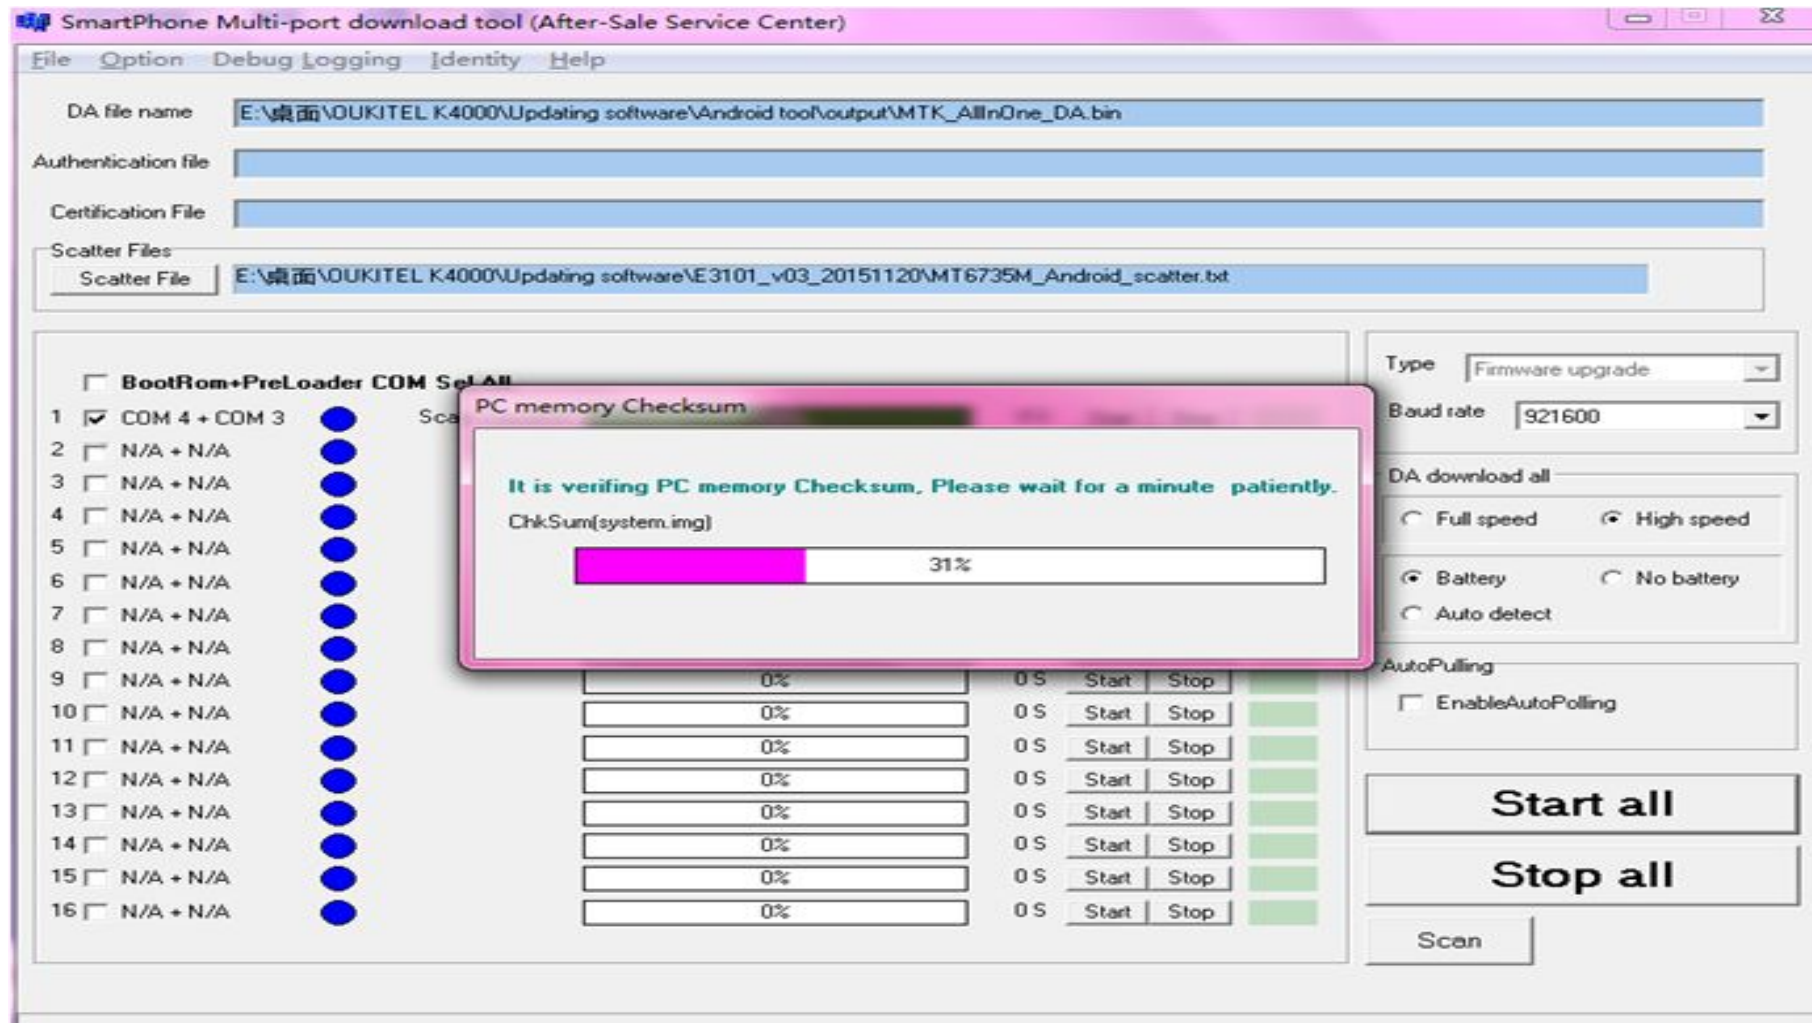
SmartPhone Multi-port download tool (After-Sale Service Center)

File Option Debug Logging Identity Help

DA file name E:\桌面\OUKITEL K4000\Updating software\Android tool\output\MTK_AllInOne_DA.bin

Authentication file

Certification File

Scatter Files

Scatter File E:\桌面\OUKITEL K4000\Updating software\E3101_v03_20151120\MT6735M_Android_scatter.txt

BootRom+PreLoader COM Sel All

1 COM 4 + COM 3 Sca

2 N/A + N/A

3 N/A + N/A

4 N/A + N/A

5 N/A + N/A

6 N/A + N/A

7 N/A + N/A

8 N/A + N/A

9 N/A + N/A 0% 0 S Start Stop

10 N/A + N/A 0% 0 S Start Stop

11 N/A + N/A 0% 0 S Start Stop

12 N/A + N/A 0% 0 S Start Stop

13 N/A + N/A 0% 0 S Start Stop

14 N/A + N/A 0% 0 S Start Stop

15 N/A + N/A 0% 0 S Start Stop

16 N/A + N/A 0% 0 S Start Stop

PC memory Checksum

It is verifing PC memory Checksum, Please wait for a minute patiently.

ChkSum[system.img]

31%

Type Firmware upgrade

Baud rate 921600

DA download all

Full speed High speed

Battery No battery

Auto detect

AutoPulling

EnableAutoPolling

Start all

Stop all

Scan